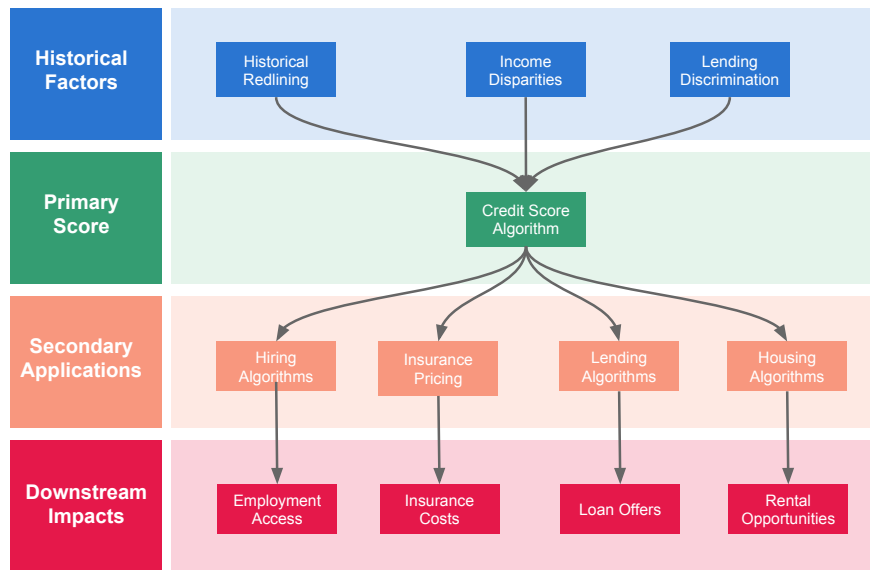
Historical Factors

Historical Redlining

Income Disparities

Lending Discrimination

Primary Score

Credit Score Algorithm

Secondary Applications

Hiring Algorithms

Insurance Pricing

Lending Algorithms

Housing Algorithms

Downstream Impacts

Employment Access

Insurance Costs

Loan Offers

Rental Opportunities